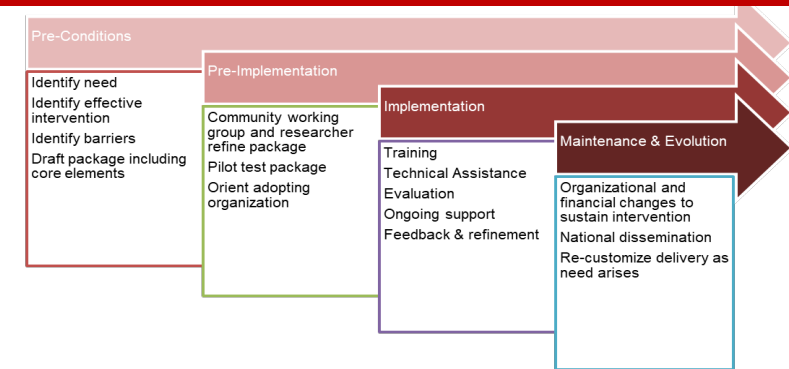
Pre-Conditions

Identify need
Identify effective intervention
Identify barriers
Draft package including core elements

Pre-Implementation

Community working group and researcher refine package
Pilot test package
Orient adopting organization

Implementation

Training
Technical Assistance
Evaluation
Ongoing support
Feedback & refinement

Maintenance & Evolution

Organizational and financial changes to sustain intervention
National dissemination
Re-customize delivery as need arises